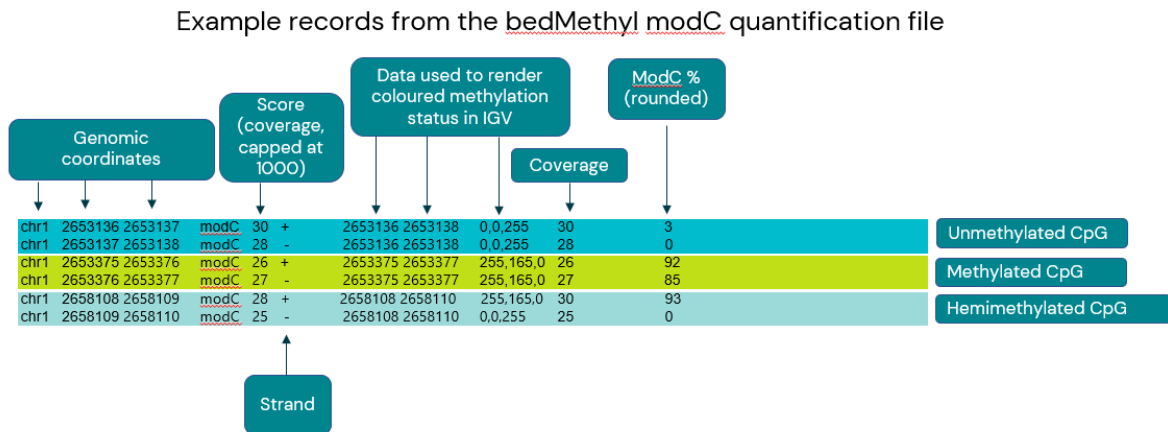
Example records from the bedMethyl modC quantification file

Genomic coordinates

Score (coverage, capped at 1000)

Data used to render coloured methylation status in IGV

Coverage

ModC % (rounded)

| | | | | | | | | | | |
|---|---|---|---|---|---|---|---|---|---|---|
| chr1 | 2653136 | 2653137 | modC | 30 | + | 2653136 | 2653138 | 0,0,255 | 30 | 3 |
| chr1 | 2653137 | 2653138 | modC | 28 | - | 2653136 | 2653138 | 0,0,255 | 28 | 0 |
| chr1 | 2653375 | 2653376 | modC | 26 | + | 2653375 | 2653377 | 255,165,0 | 26 | 92 |
| chr1 | 2653376 | 2653377 | modC | 27 | - | 2653375 | 2653377 | 255,165,0 | 27 | 85 |
| chr1 | 2658108 | 2658109 | modC | 28 | + | 2658108 | 2658110 | 255,165,0 | 30 | 93 |
| chr1 | 2658109 | 2658110 | modC | 25 | - | 2658108 | 2658110 | 0,0,255 | 25 | 0 |

Unmethylated CpG

Methylated CpG

Hemimethylated CpG

Strand